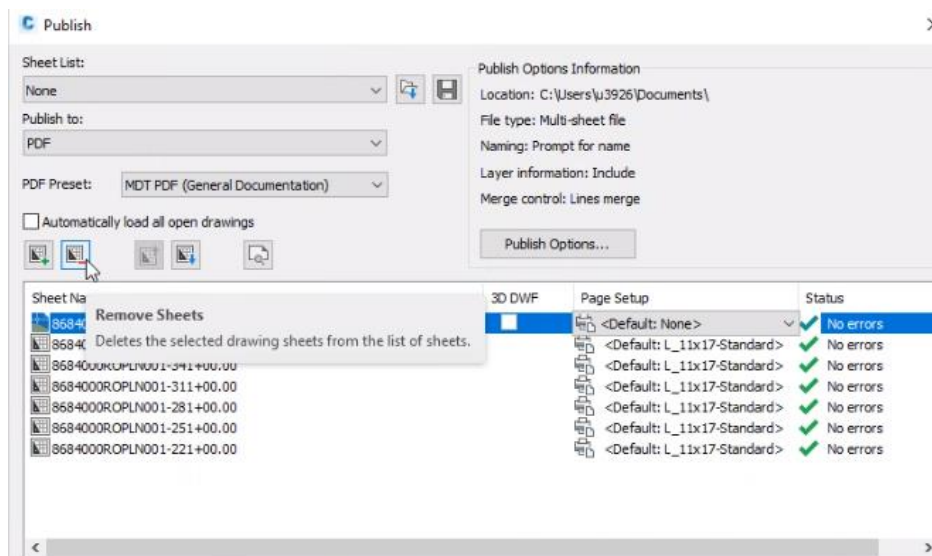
Publish

Sheet List:
None
Publish to:
PDF
PDF Preset: MDT PDF (General Documentation)
Automatically load all open drawings

Publish Options Information
Location: C:\Users\u3926\Documents\
File type: Multi-sheet file
Naming: Prompt for name
Layer information: Include
Merge control: Lines merge
Publish Options...

| Sheet Na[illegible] | 3D DWF | Page Setup | Status |
|---|---|---|---|
| 8684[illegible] | | <Default: None> | No errors |
| 8684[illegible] | | <Default: L_11x17-Standard> | No errors |
| 8684000ROPLN001-341+00.00 | | <Default: L_11x17-Standard> | No errors |
| 8684000ROPLN001-311+00.00 | | <Default: L_11x17-Standard> | No errors |
| 8684000ROPLN001-281+00.00 | | <Default: L_11x17-Standard> | No errors |
| 8684000ROPLN001-251+00.00 | | <Default: L_11x17-Standard> | No errors |
| 8684000ROPLN001-221+00.00 | | <Default: L_11x17-Standard> | No errors |

Remove Sheets
Deletes the selected drawing sheets from the list of sheets.